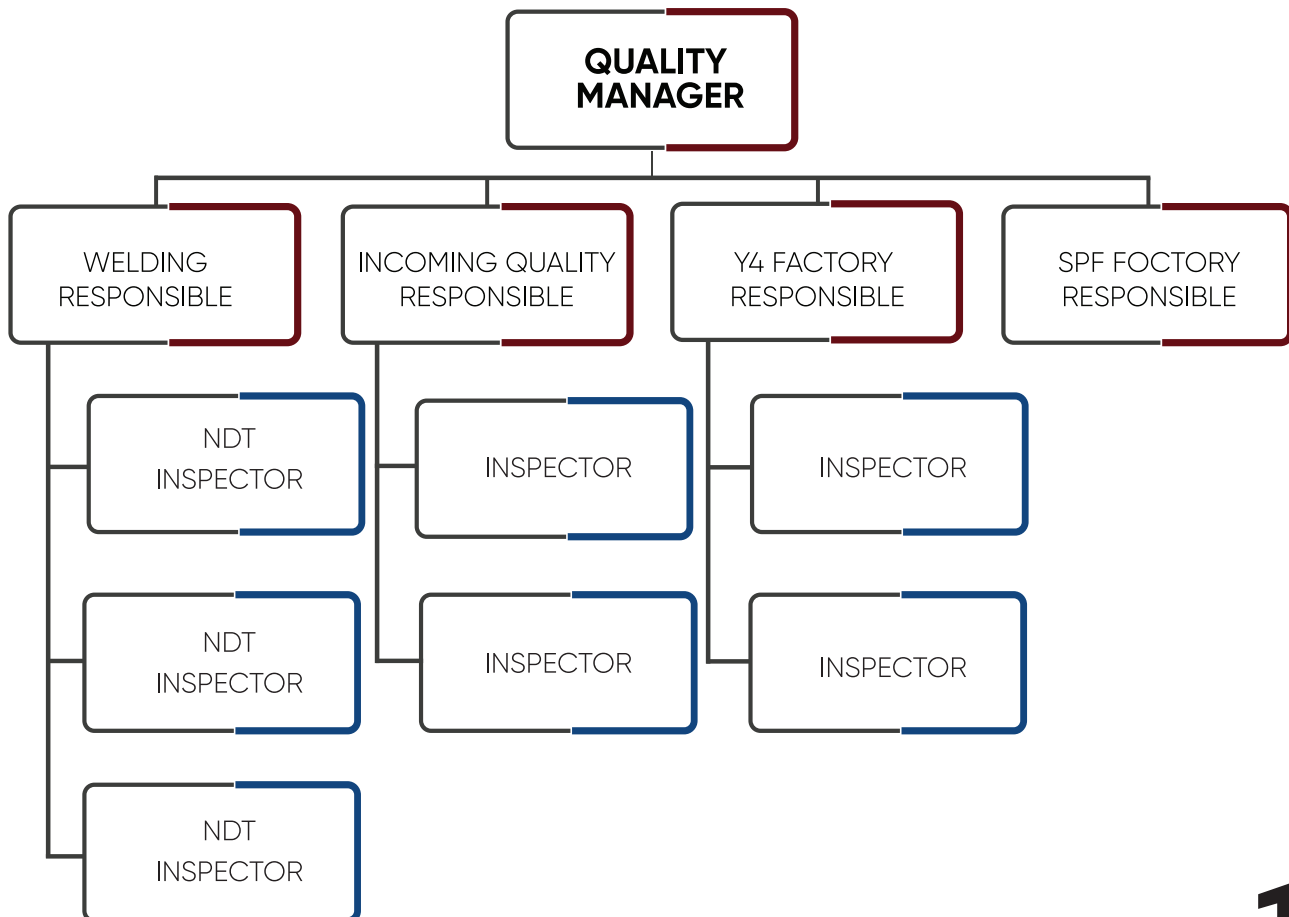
QUALITY MANAGER

WELDING RESPONSIBLE

INCOMING QUALITY RESPONSIBLE

Y4 FACTORY RESPONSIBLE

SPF FOCTORY RESPONSIBLE

NDT INSPECTOR

NDT INSPECTOR

NDT INSPECTOR

INSPECTOR

INSPECTOR

INSPECTOR

INSPECTOR

1